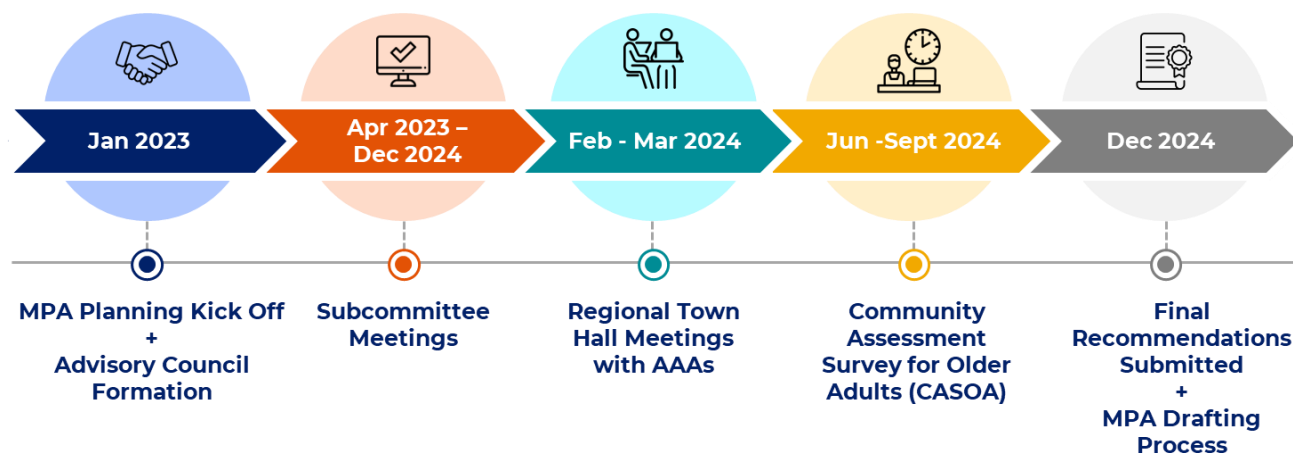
Jan 2023

Apr 2023 – Dec 2024

Feb - Mar 2024

Jun -Sept 2024

Dec 2024

MPA Planning Kick Off + Advisory Council Formation

Subcommittee Meetings

Regional Town Hall Meetings with AAAs

Community Assessment Survey for Older Adults (CASOA)

Final Recommendations Submitted + MPA Drafting Process